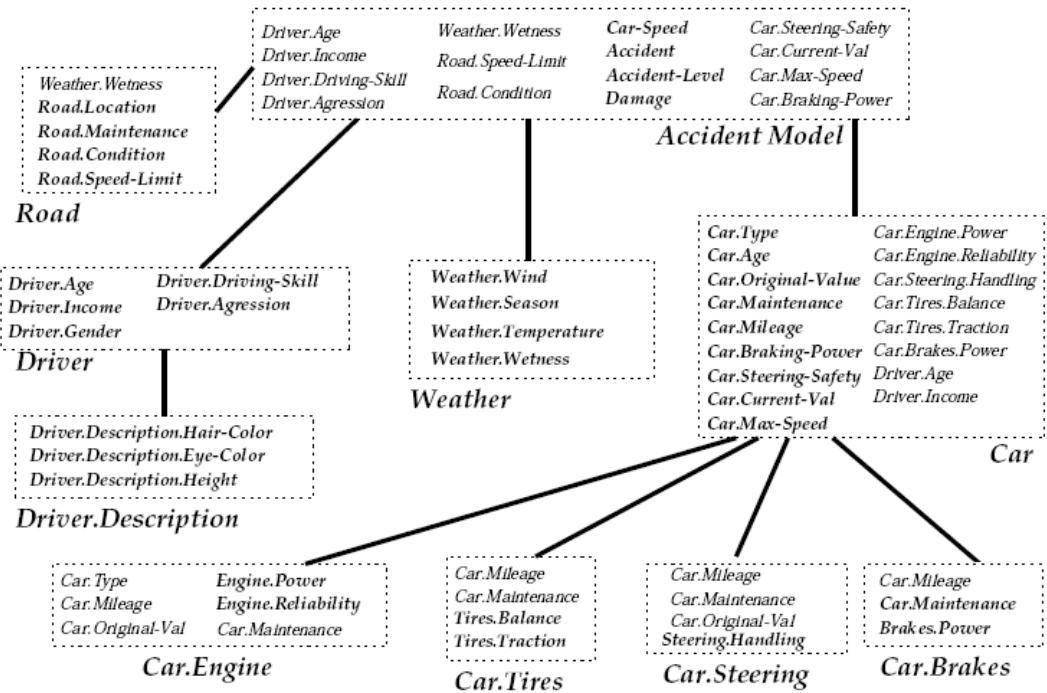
Driver.Age
Driver.Income
Driver.Driving-Skill
Driver.Agression

Weather.Wetness
Road.Speed-Limit
Road.Condition

Car-Speed
Accident
Accident-Level
Damage

Car.Steering-Safety
Car.Current-Val
Car.Max-Speed
Car.Braking-Power

Accident Model

Weather.Wetness
Road.Location
Road.Maintenance
Road.Condition
Road.Speed-Limit

Road

Driver.Age
Driver.Income
Driver.Gender
Driver.Driving-Skill
Driver.Agression

Driver

Driver.Description.Hair-Color
Driver.Description.Eye-Color
Driver.Description.Height

Driver.Description

Weather.Wind
Weather.Season
Weather.Temperature
Weather.Wetness

Weather

Car.Type
Car.Age
Car.Original-Value
Car.Maintenance
Car.Mileage
Car.Braking-Power
Car.Steering-Safety
Car.Current-Val
Car.Max-Speed

Car.Engine.Power
Car.Engine.Reliability
Car.Steering.Handling
Car.Tires.Balance
Car.Tires.Traction
Car.Brakes.Power
Driver.Age
Driver.Income

Car

Car.Type
Car.Mileage
Car.Original-Val
Engine.Power
Engine.Reliability
Car.Maintenance

Car.Engine

Car.Mileage
Car.Maintenance
Tires.Balance
Tires.Traction

Car.Tires

Car.Mileage
Car.Maintenance
Car.Original-Val
Steering.Handling

Car.Steering

Car.Mileage
Car.Maintenance
Brakes.Power

Car.Brakes